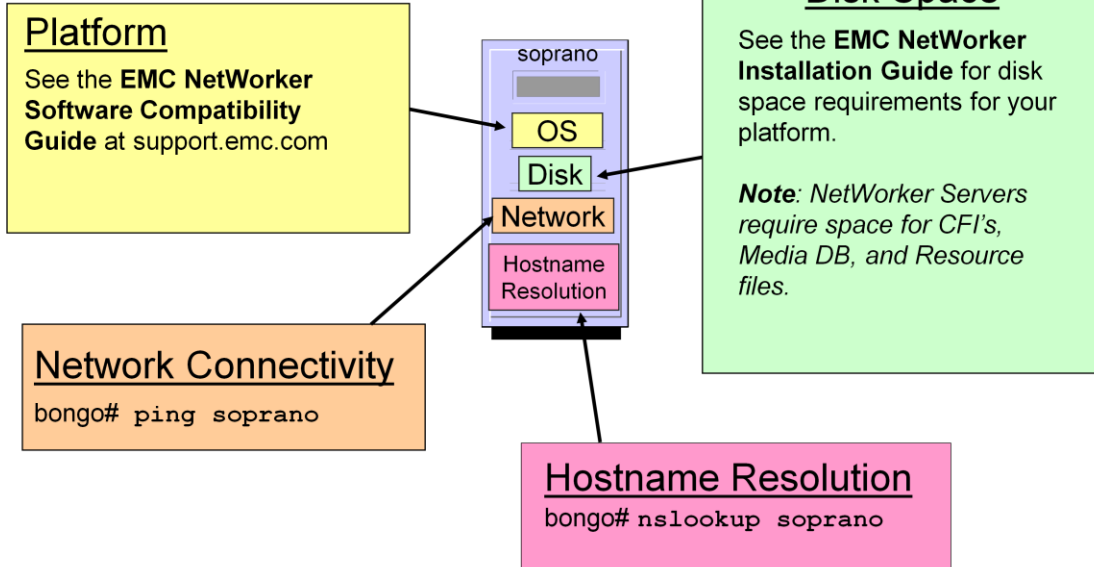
Platform

See the **EMC NetWorker Software Compatibility Guide** at support.emc.com

soprano

OS

Disk

Network

Hostname Resolution

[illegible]

See the **EMC NetWorker Installation Guide** for disk space requirements for your platform.

*Note: NetWorker Servers require space for CFI's, Media DB, and Resource files.*

Network Connectivity

bongo# ping soprano

Hostname Resolution

bongo# nslookup soprano